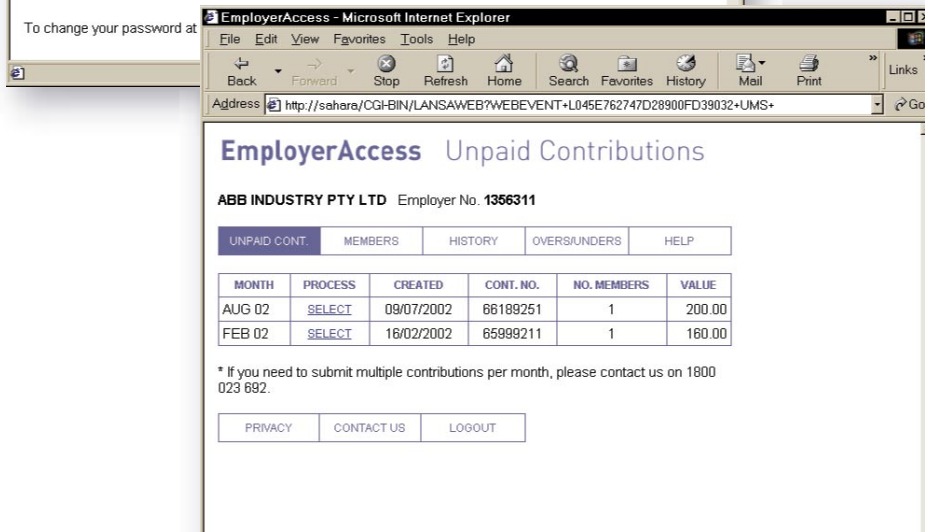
To change your password at

EmployerAccess - Microsoft Internet Explorer

File Edit View Favorites Tools Help

Back Forward Stop Refresh Home Search Favorites History Mail Print

Links

Address http://sahara/CGI-BIN/LANSAWEB?WEBEVENT+L045E762747D28900FD39032+UMS+

Go

EmployerAccess Unpaid Contributions

ABB INDUSTRY PTY LTD Employer No. 1356311

| UNPAID CONT. | MEMBERS | HISTORY | OVERS/UNDERS | HELP |
|---|---|---|---|---|

| MONTH | PROCESS | CREATED | CONT. NO. | NO. MEMBERS | VALUE |
|---|---|---|---|---|---|
| AUG 02 | SELECT | 09/07/2002 | 66189251 | 1 | 200.00 |
| FEB 02 | SELECT | 16/02/2002 | 65999211 | 1 | 160.00 |

* If you need to submit multiple contributions per month, please contact us on 1800 023 692.

| PRIVACY | CONTACT US | LOGOUT |
|---|---|---|